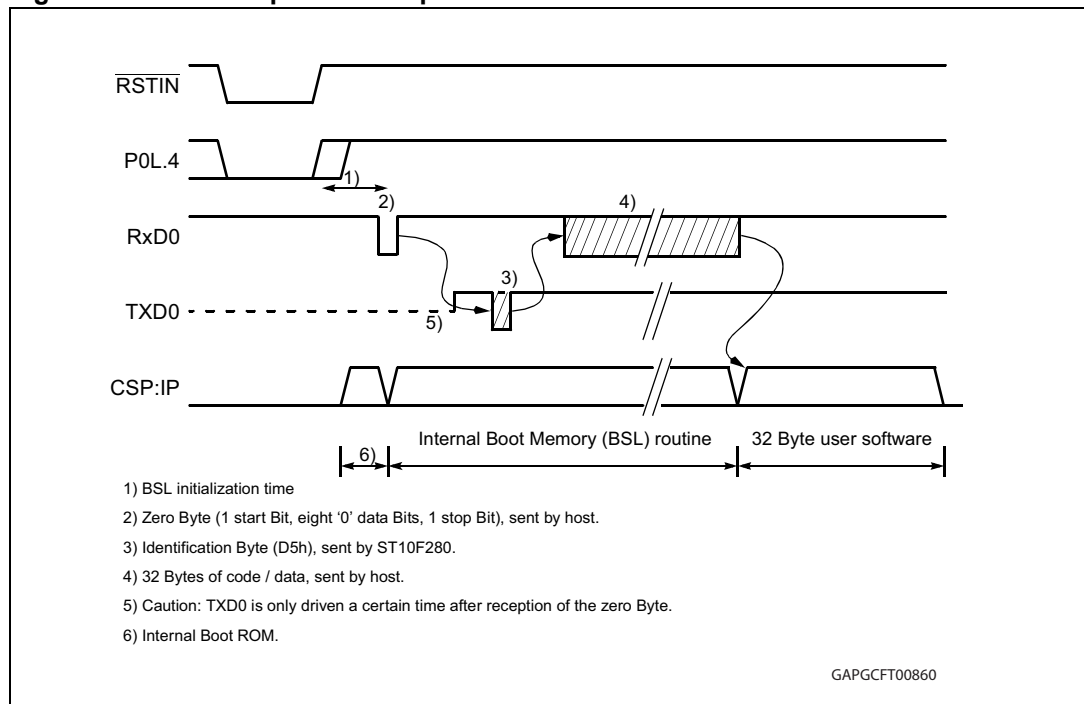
$\overline{RSTIN}$

P0L.4

1)

2)

RxD0

4)

3)

TXD0

5)

CSP:IP

6)

Internal Boot Memory (BSL) routine

32 Byte user software

1) BSL initialization time

2) Zero Byte (1 start Bit, eight '0' data Bits, 1 stop Bit), sent by host.

3) Identification Byte (D5h), sent by ST10F280.

4) 32 Bytes of code / data, sent by host.

5) Caution: TXD0 is only driven a certain time after reception of the zero Byte.

6) Internal Boot ROM.

GAPGCFT00860